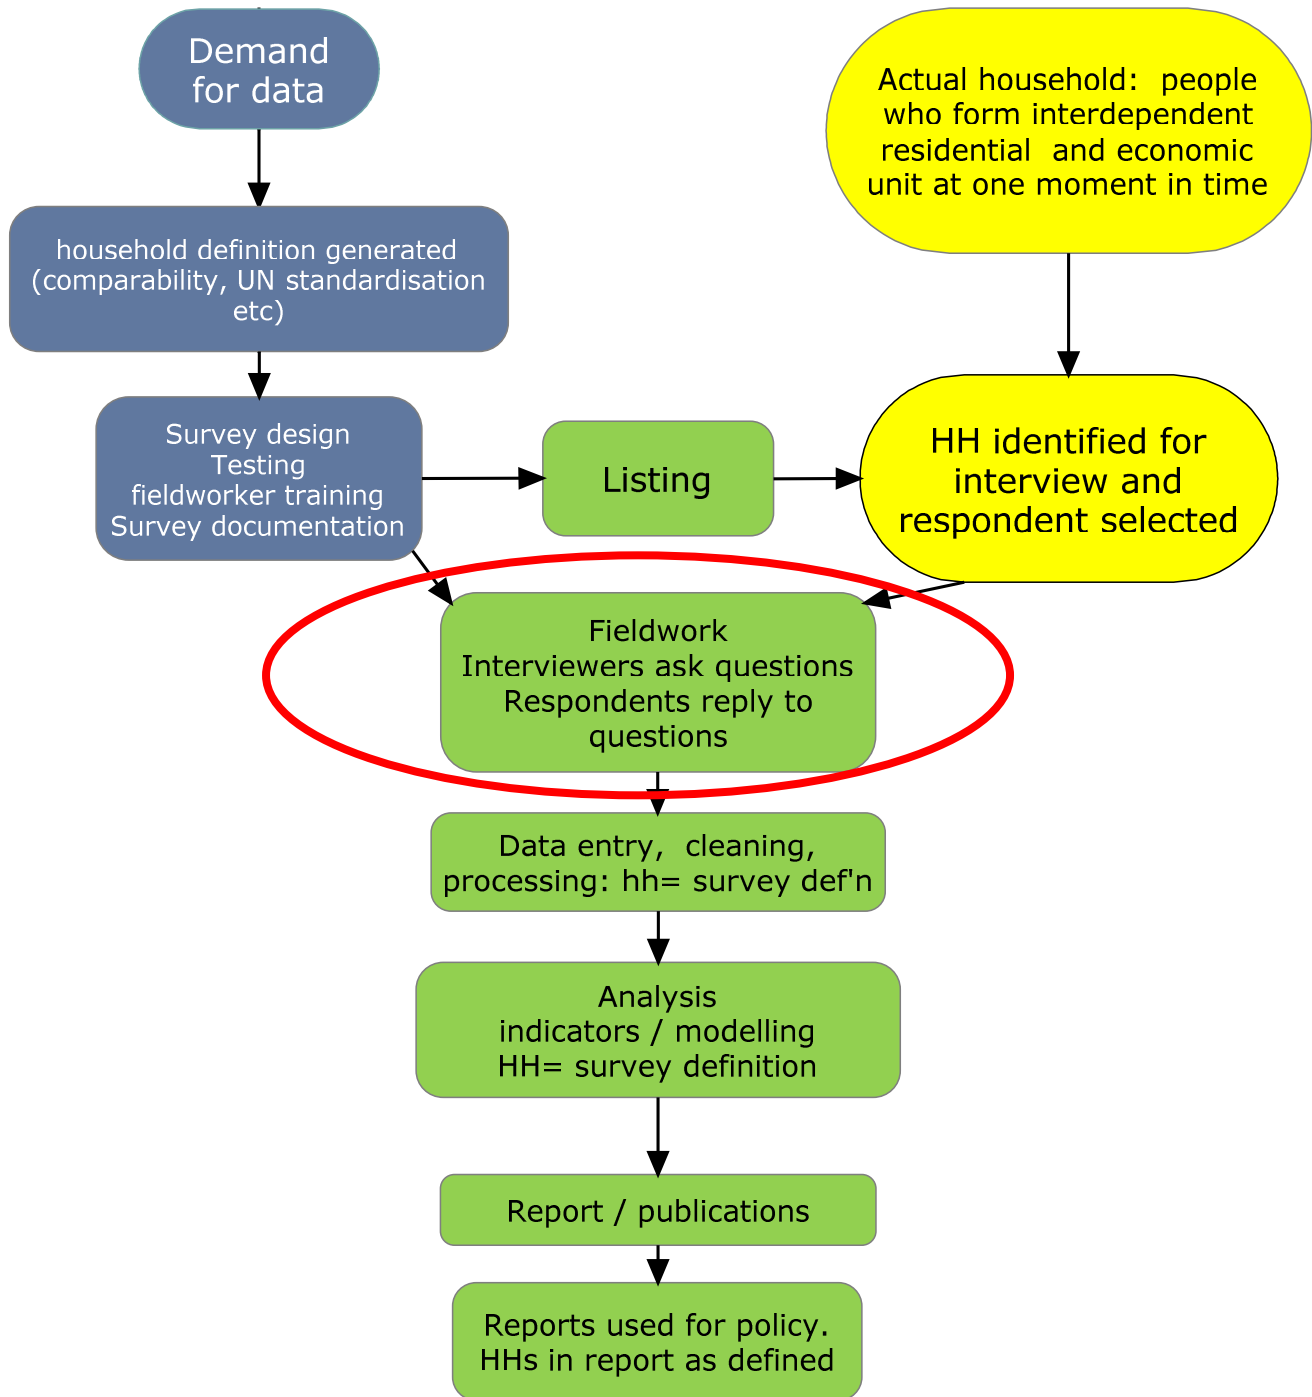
Demand for data

Actual household: people who form interdependent residential and economic unit at one moment in time

household definition generated (comparability, UN standardisation etc)

Survey design
Testing
fieldworker training
Survey documentation

Listing

HH identified for interview and respondent selected

Fieldwork
Interviewers ask questions
Respondents reply to questions

Data entry, cleaning, processing: hh= survey def'n

Analysis
indicators / modelling
HH= survey definition

Report / publications

Reports used for policy.
HHs in report as defined